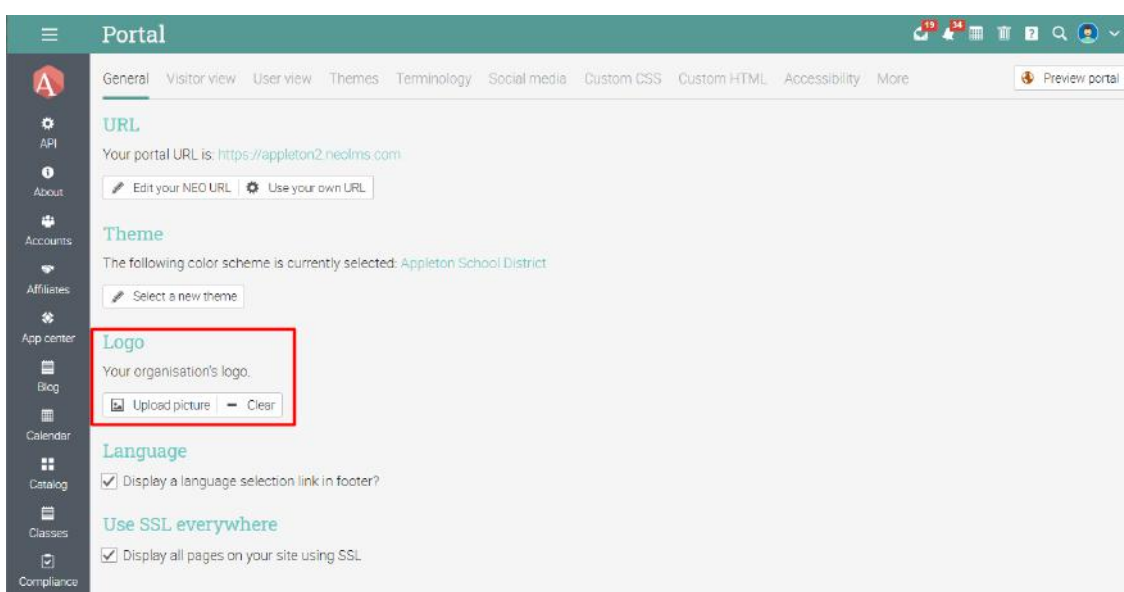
Portal

19 34

A

API

About

Accounts

Affiliates

App center

Blog

Calendar

Catalog

Classes

Compliance

General Visitor view User view Themes Terminology Social media Custom CSS Custom HTML Accessibility More

Preview portal

URL

Your portal URL is: https://appleton2.neolms.com

Edit your NEO URL Use your own URL

Theme

The following color scheme is currently selected: Appleton School District

Select a new theme

Logo

Your organisation's logo.

Upload picture — Clear

Language

Display a language selection link in footer?

Use SSL everywhere

Display all pages on your site using SSL